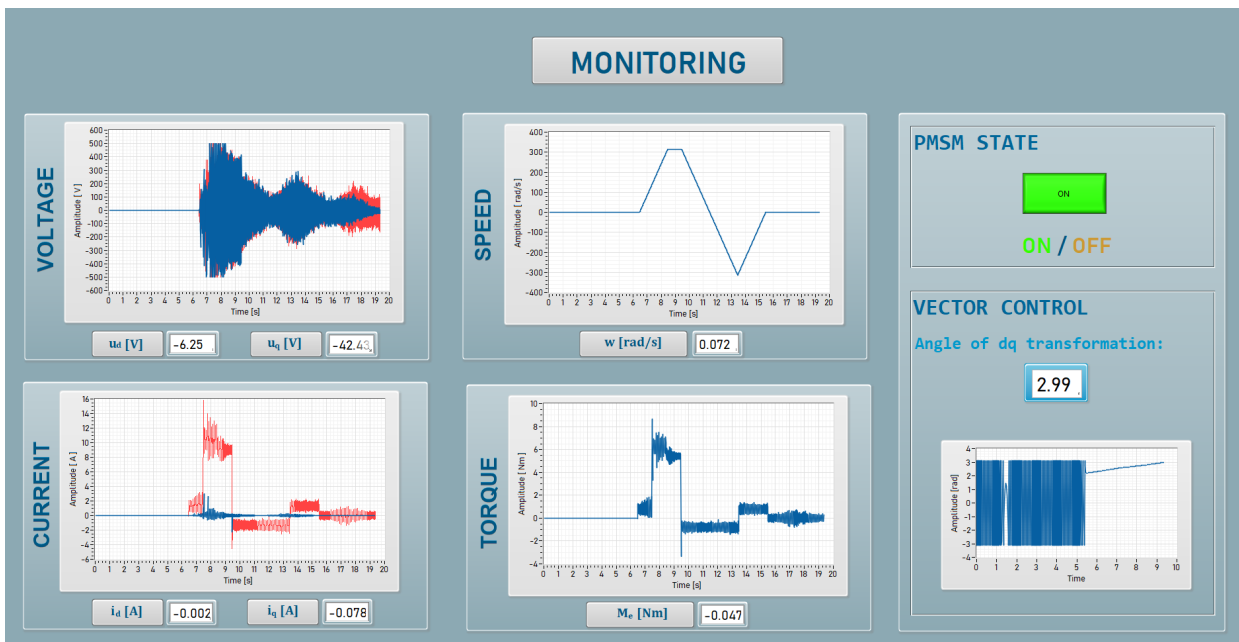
MONITORING

VOLTAGE

600
500
400
300
200
100
0
-100
-200
-300
-400
-500
-600

Amplitude [V]

0 1 2 3 4 5 6 7 8 9 10 11 12 13 14 15 16 17 18 19 20

Time [s]

$u_d$ [V] -6.25 $u_q$ [V] -42.43

SPEED

400
300
200
100
0
-100
-200
-300
-400

Amplitude [rad/s]

0 1 2 3 4 5 6 7 8 9 10 11 12 13 14 15 16 17 18 19 20

Time [s]

w [rad/s] 0.072

PMSM STATE

ON

ON / OFF

VECTOR CONTROL

Angle of dq transformation:

2.99

4
3
2
1
0
-1
-2
-3
-4

Amplitude [rad]

0 1 2 3 4 5 6 7 8 9 10

Time

CURRENT

16
14
12
10
8
6
4
2
0
-2
-4

Amplitude [A]

0 1 2 3 4 5 6 7 8 9 10 11 12 13 14 15 16 17 18 19 20

Time [s]

$i_d$ [A] -0.002 $i_q$ [A] -0.078

TORQUE

10
8
6
4
2
0
-2
-4

Amplitude [Nm]

0 1 2 3 4 5 6 7 8 9 10 11 12 13 14 15 16 17 18 19 20

Time [s]

$M_e$ [Nm] -0.047